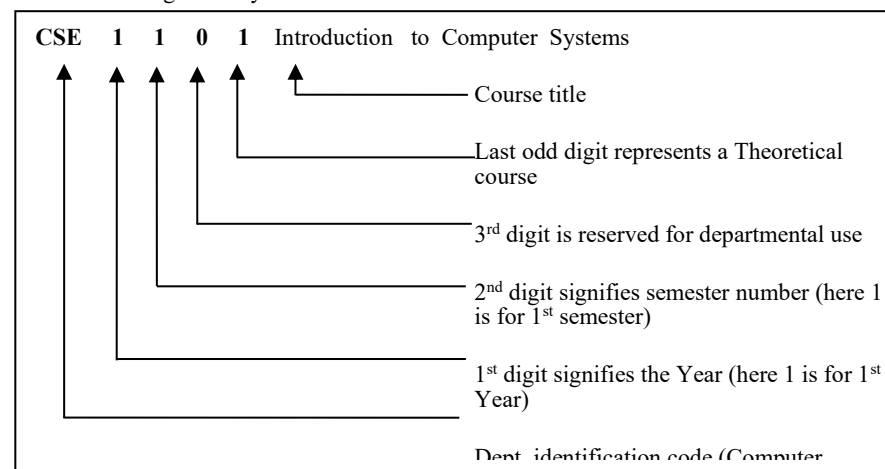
CSE 1 1 0 1 Introduction to Computer Systems

Course title

Last odd digit represents a Theoretical course

3rd digit is reserved for departmental use

2nd digit signifies semester number (here 1 is for 1st semester)

1st digit signifies the Year (here 1 is for 1st Year)

Dept. identification code (Computer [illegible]